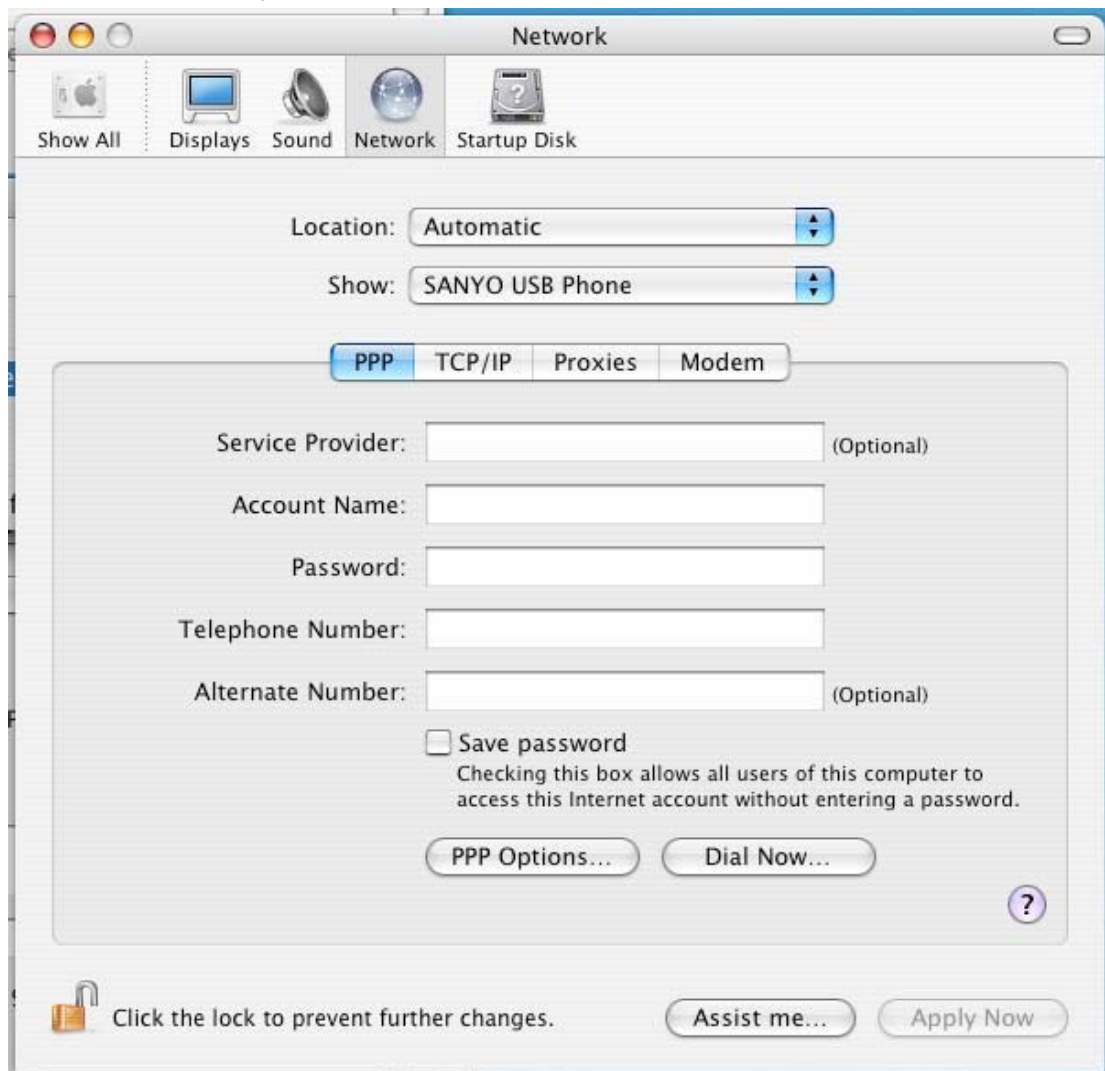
Network

Show All Displays Sound Network Startup Disk

Location: Automatic

Show: SANYO USB Phone

PPP TCP/IP Proxies Modem

Service Provider: (Optional)

Account Name:

Password:

Telephone Number:

Alternate Number: (Optional)

Save password
Checking this box allows all users of this computer to access this Internet account without entering a password.

PPP Options... Dial Now...

?

Click the lock to prevent further changes.

Assist me... Apply Now